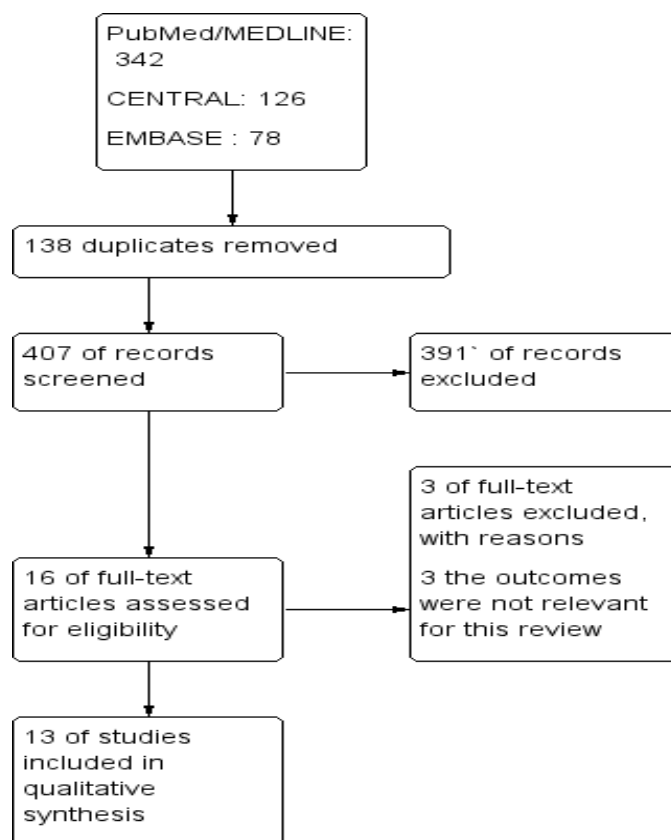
PubMed/MEDLINE: 342

CENTRAL: 126

EMBASE : 78

138 duplicates removed

407 of records screened

391` of records excluded

3 of full-text articles excluded, with reasons

3 the outcomes were not relevant for this review

16 of full-text articles assessed for eligibility

13 of studies included in qualitative synthesis